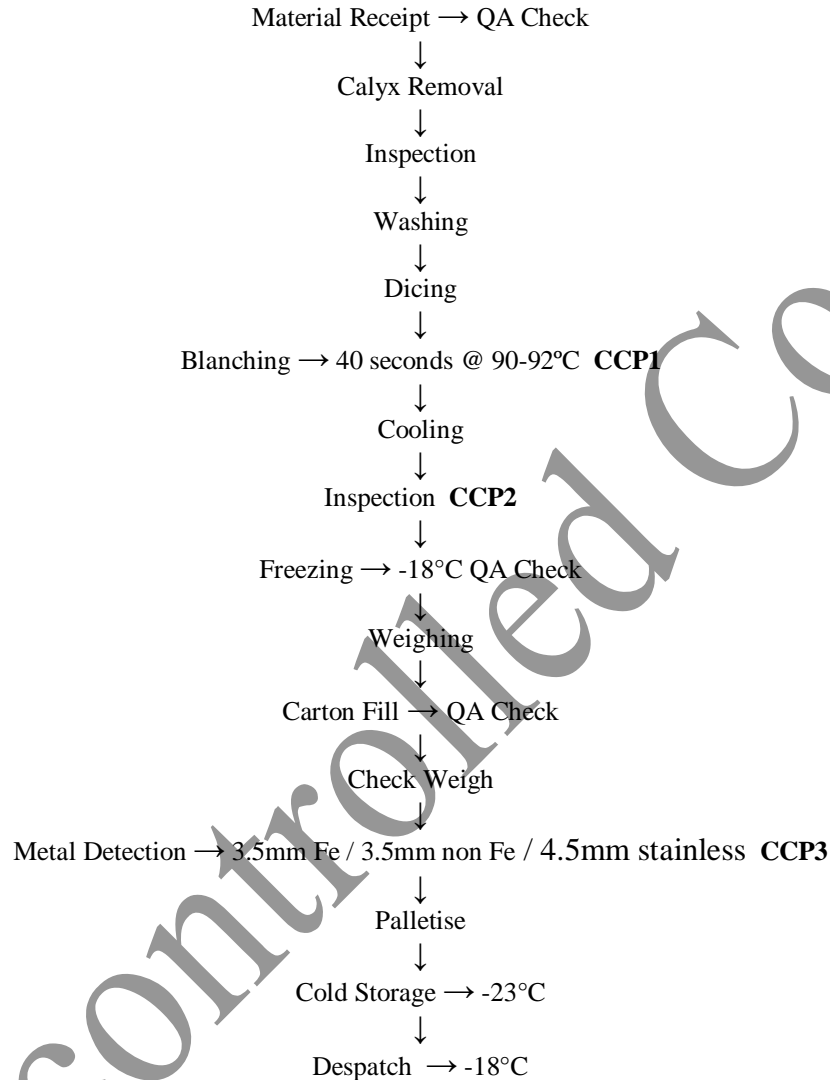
Material Receipt → QA Check
↓
Calyx Removal
↓
Inspection
↓
Washing
↓
Dicing
↓
Blanching → 40 seconds @ 90-92ºC **CCP1**
↓
Cooling
↓
Inspection **CCP2**
↓
Freezing → -18°C QA Check
↓
Weighing
↓
Carton Fill → QA Check
↓
Check Weigh
↓
Metal Detection → 3.5mm Fe / 3.5mm non Fe / 4.5mm stainless **CCP3**
↓
Palletise
↓
Cold Storage → -23°C
↓
Despatch → -18°C

Controlled Co